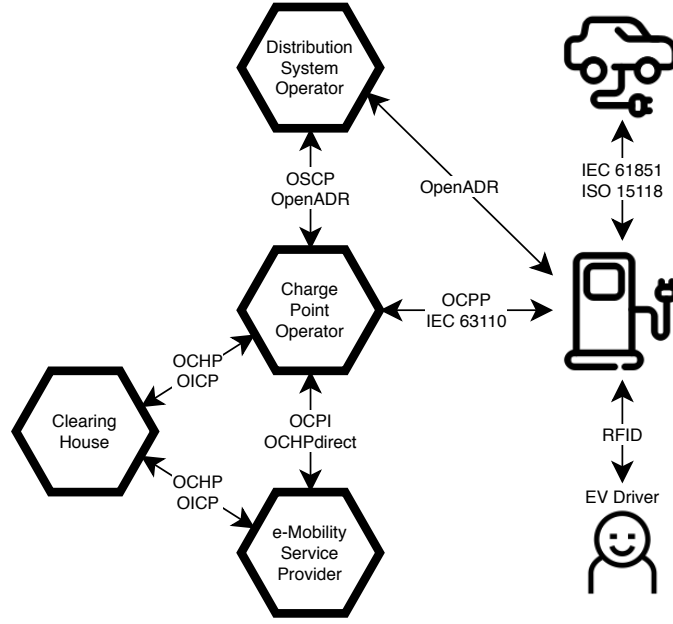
Distribution System Operator

OSCP
OpenADR

OpenADR

IEC 61851
ISO 15118

Charge Point Operator

OCPP
IEC 63110

OCHP
OICP

Clearing House

OCPI
OCHPdirect

RFID

EV Driver

OCHP
OICP

e-Mobility Service Provider